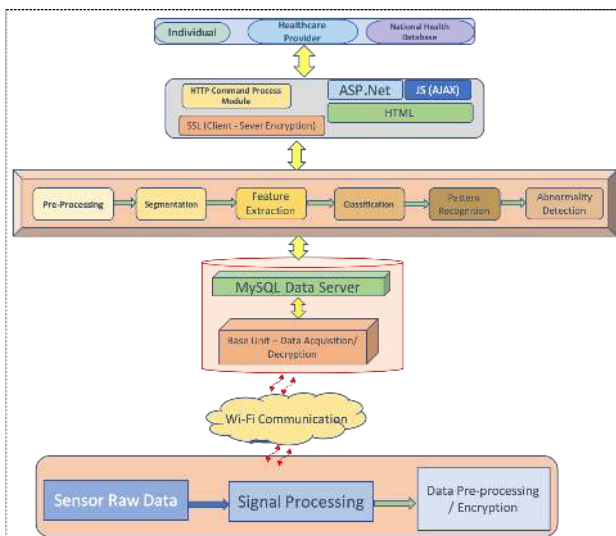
Individual

Healthcare Provider

National Health Database

HTTP Command Process Module

ASP.Net

JS (AJAX)

HTML

SSL (Client - Sever Encryption)

Pre-Processing

Segmentation

Feature Extraction

Classification

Pattern Recognition

Abnormality Detection

MySQL Data Server

Base Unit – Data Acquisition/ Decryption

Wi-Fi Communication

Sensor Raw Data

Signal Processing

Data Pre-processing / Encryption